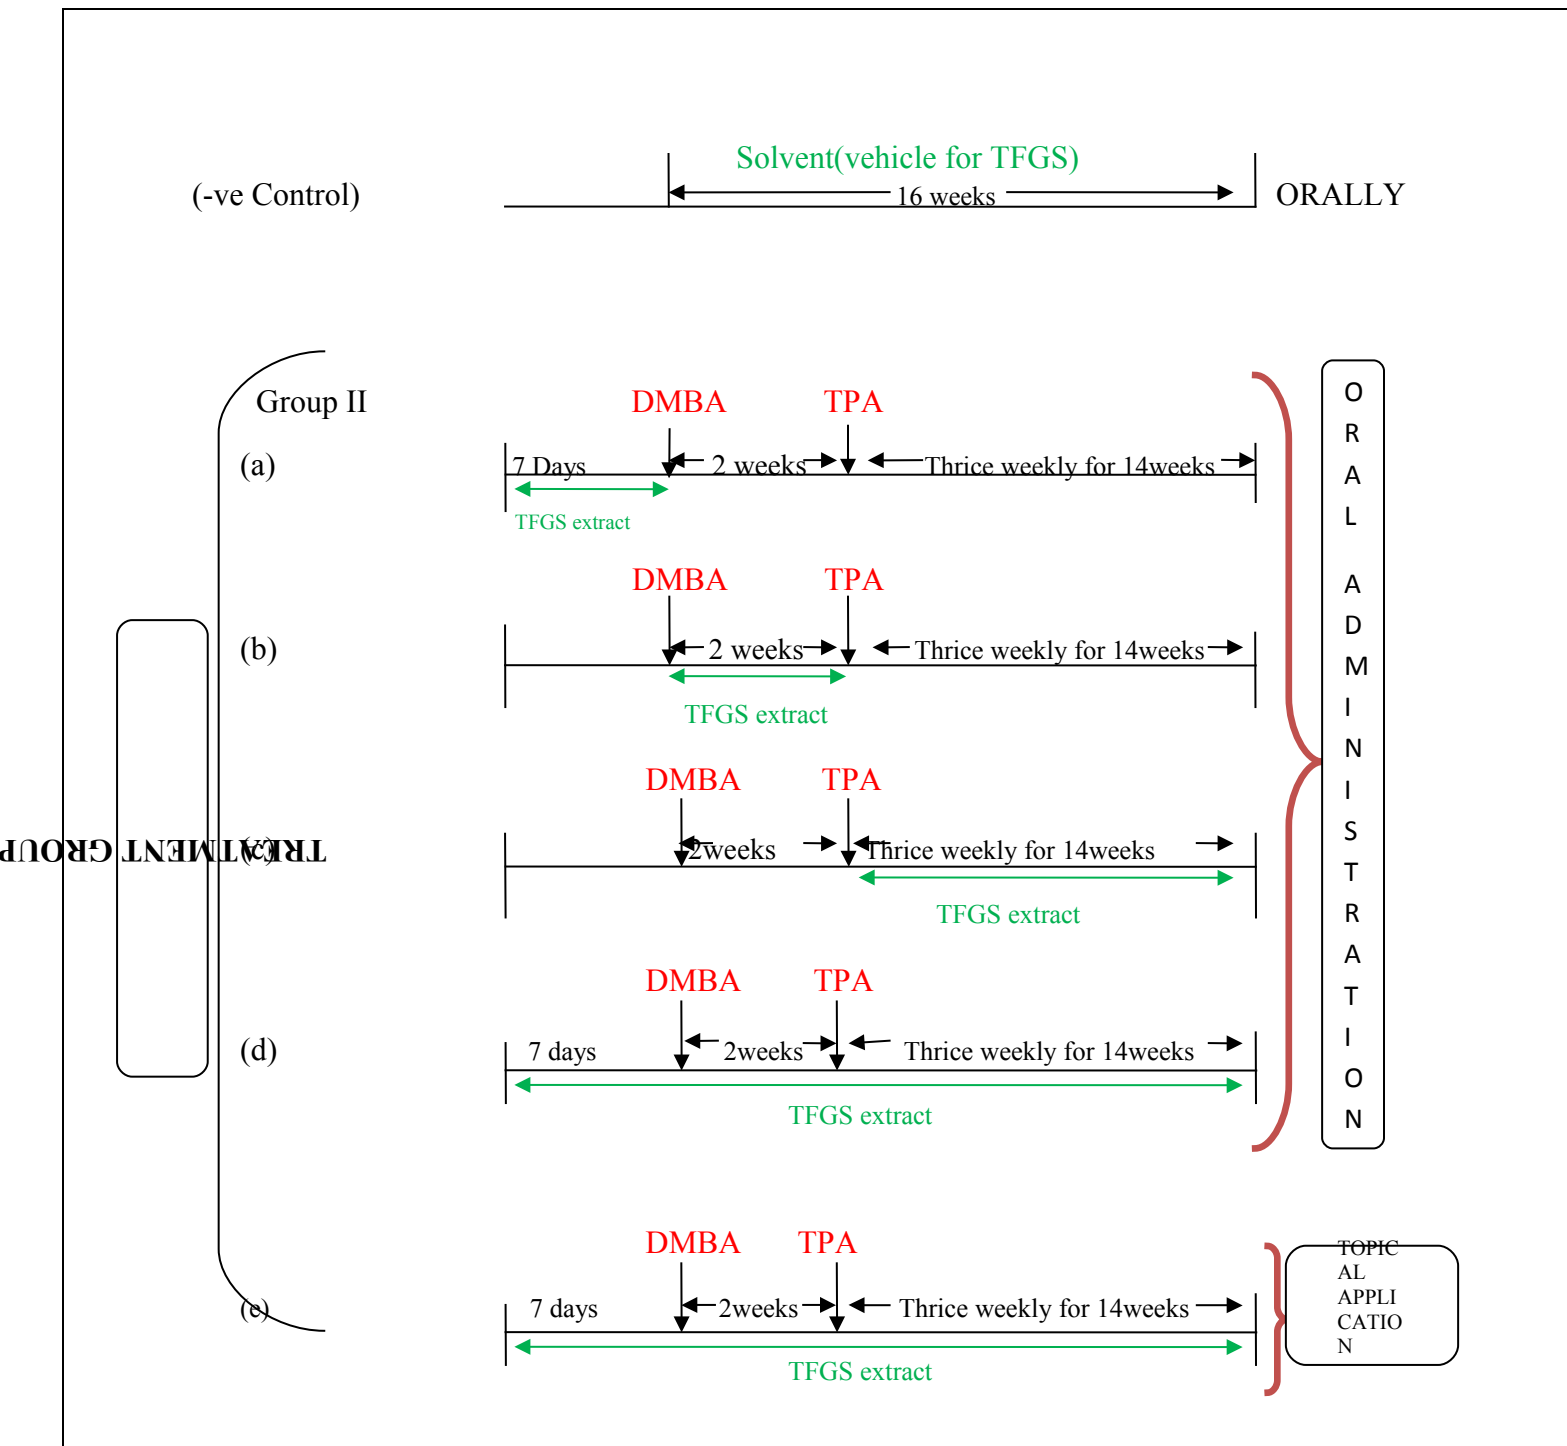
(-ve Control)

Solvent(vehicle for TFGS)

16 weeks

ORALLY

Group II

(a)

DMBA TPA

7 Days 2 weeks Thrice weekly for 14weeks

TFGS extract

(b)

DMBA TPA

2 weeks Thrice weekly for 14weeks

TFGS extract

TREATMENT GROUP

(c)

DMBA TPA

2weeks Thrice weekly for 14weeks

TFGS extract

(d)

DMBA TPA

7 days 2weeks Thrice weekly for 14weeks

TFGS extract

ORAL ADMINISTRATION

(e)

DMBA TPA

7 days 2weeks Thrice weekly for 14weeks

TFGS extract

TOPICAL APPLICATION